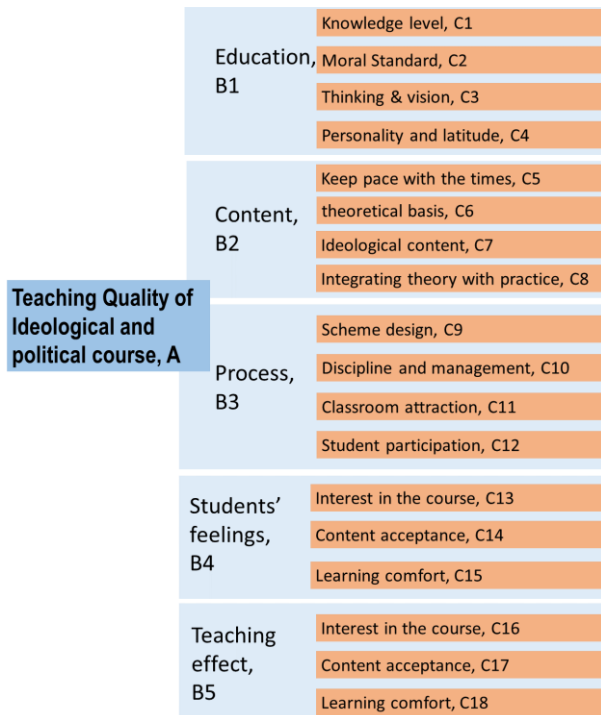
Teaching Quality of Ideological and political course, A

Education, B1

Knowledge level, C1

Moral Standard, C2

Thinking & vision, C3

Personality and latitude, C4

Content, B2

Keep pace with the times, C5

theoretical basis, C6

Ideological content, C7

Integrating theory with practice, C8

Process, B3

Scheme design, C9

Discipline and management, C10

Classroom attraction, C11

Student participation, C12

Students' feelings, B4

Interest in the course, C13

Content acceptance, C14

Learning comfort, C15

Teaching effect, B5

Interest in the course, C16

Content acceptance, C17

Learning comfort, C18